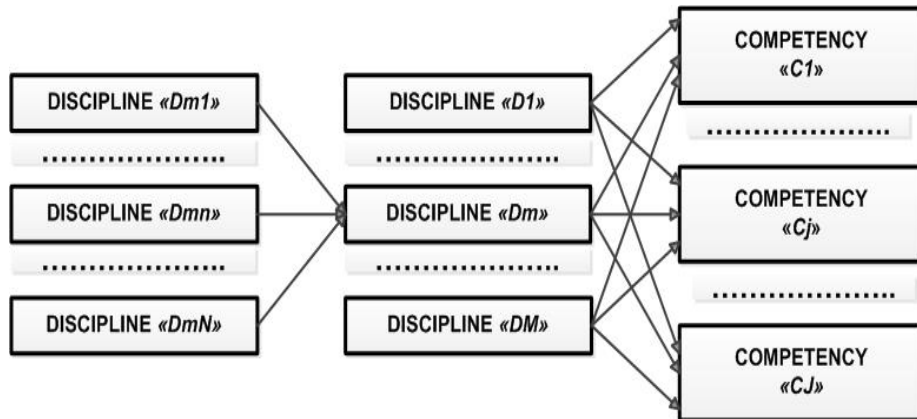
DISCIPLINE «Dm1»

....................

DISCIPLINE «Dmn»

....................

DISCIPLINE «DmN»

DISCIPLINE «D1»

....................

DISCIPLINE «Dm»

....................

DISCIPLINE «DM»

COMPETENCY «C1»

....................

COMPETENCY «Cj»

....................

COMPETENCY «CJ»